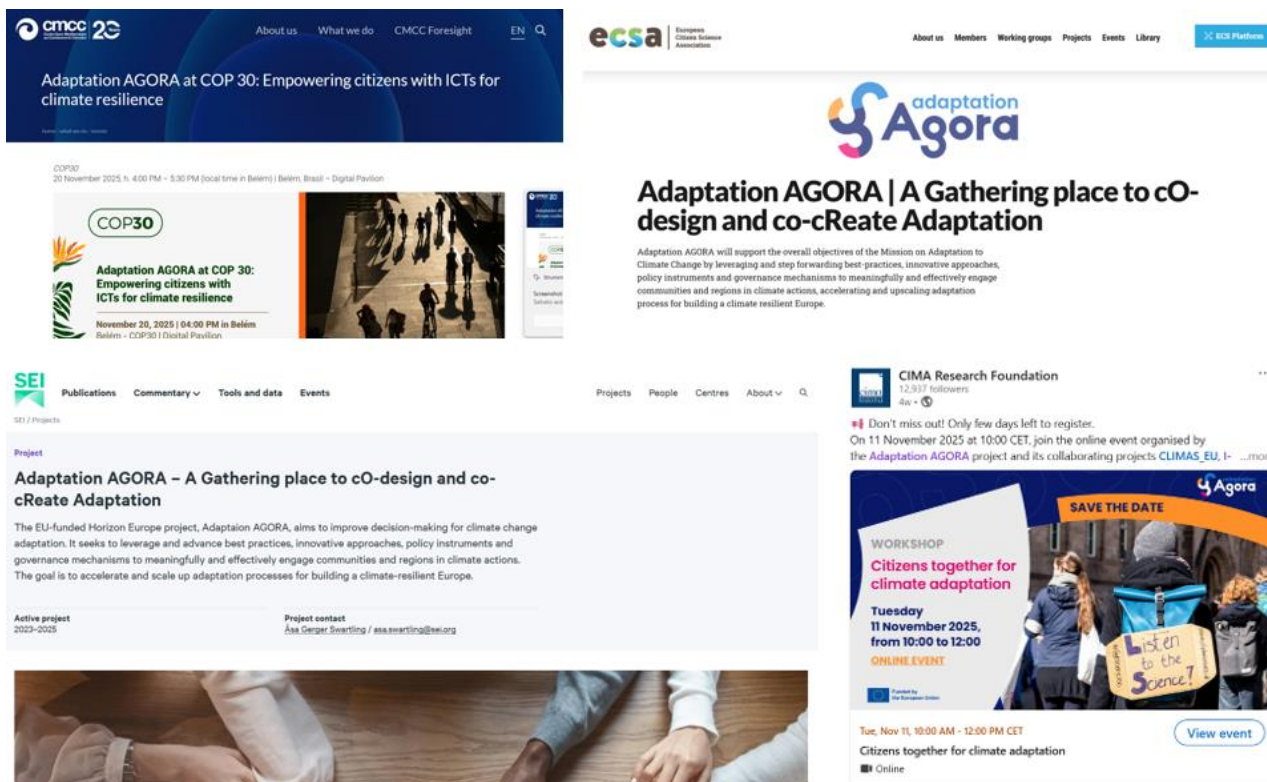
cmcc 20

About us What we do CMCC Foresight EN

Adaptation AGORA at COP 30: Empowering citizens with ICTs for climate resilience

COP30
20 November 2025, h. 4:00 PM – 5:30 PM (local time in Belém) | Belém, Brasil – Digital Pavilion

COP30

Adaptation AGORA at COP 30: Empowering citizens with ICTs for climate resilience

November 20, 2025 | 04:00 PM in Belém
Belém - COP30 | Digital Pavilion

ecsa European Citizen Science Association

About us Members Working groups Projects Events Library

ECS Platform

adaptation Agora

Adaptation AGORA | A Gathering place to cO-design and co-cReate Adaptation

Adaptation AGORA will support the overall objectives of the Mission on Adaptation to Climate Change by leveraging and step forwarding best-practices, innovative approaches, policy instruments and governance mechanisms to meaningfully and effectively engage communities and regions in climate actions, accelerating and upscaling adaptation process for building a climate resilient Europe.

SEI

Publications Commentary Tools and data Events

Projects People Centres About

SEI / Projects

Project

Adaptation AGORA – A Gathering place to cO-design and co-cReate Adaptation

The EU-funded Horizon Europe project, Adaptaion AGORA, aims to improve decision-making for climate change adaptation. It seeks to leverage and advance best practices, innovative approaches, policy instruments and governance mechanisms to meaningfully and effectively engage communities and regions in climate actions. The goal is to accelerate and scale up adaptation processes for building a climate-resilient Europe.

Active project
2023–2025

Project contact
Åsa Gerger Swartling / asa.swartling@sei.org

CIMA Research Foundation
12,937 followers
4w •

Don't miss out! Only few days left to register.
On 11 November 2025 at 10:00 CET, join the online event organised by the Adaptation AGORA project and its collaborating projects CLIMAS_EU, I- ...more

Agora

SAVE THE DATE

WORKSHOP

Citizens together for climate adaptation

Tuesday
11 November 2025, from 10:00 to 12:00

ONLINE EVENT

Funded by the European Union

Listen to the Science!

Tue, Nov 11, 10:00 AM - 12:00 PM CET
Citizens together for climate adaptation
Online

View event